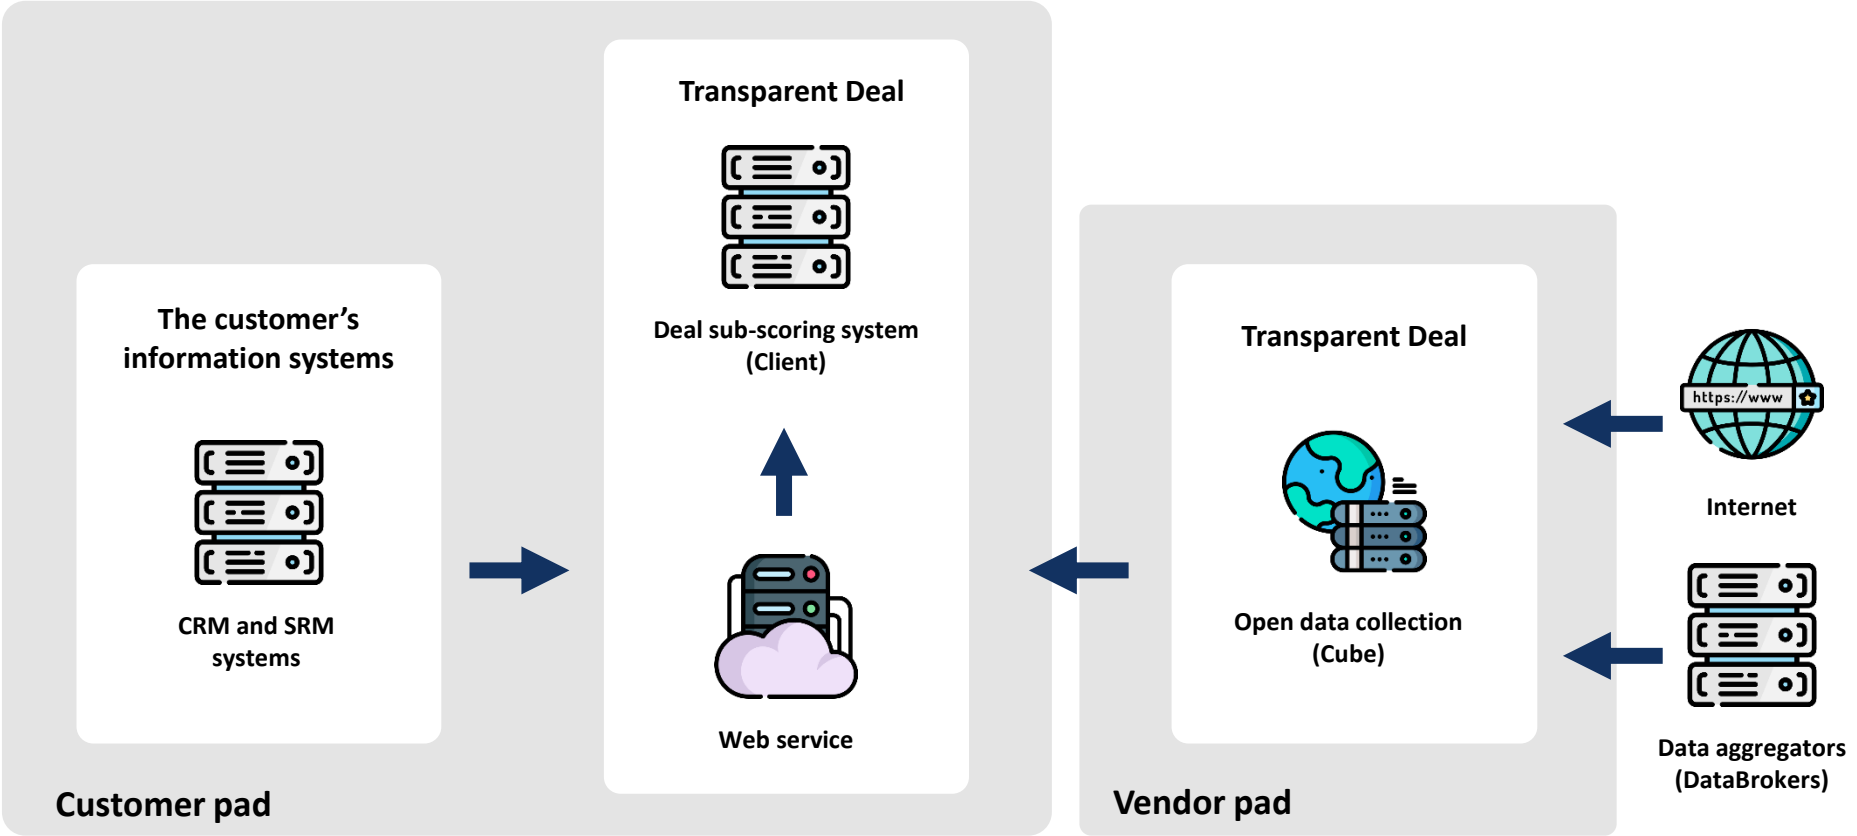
The customer’s information systems

CRM and SRM systems

Transparent Deal

Deal sub-scoring system (Client)

Web service

Customer pad

Transparent Deal

Open data collection (Cube)

Vendor pad

https://www

Internet

Data aggregators (DataBrokers)